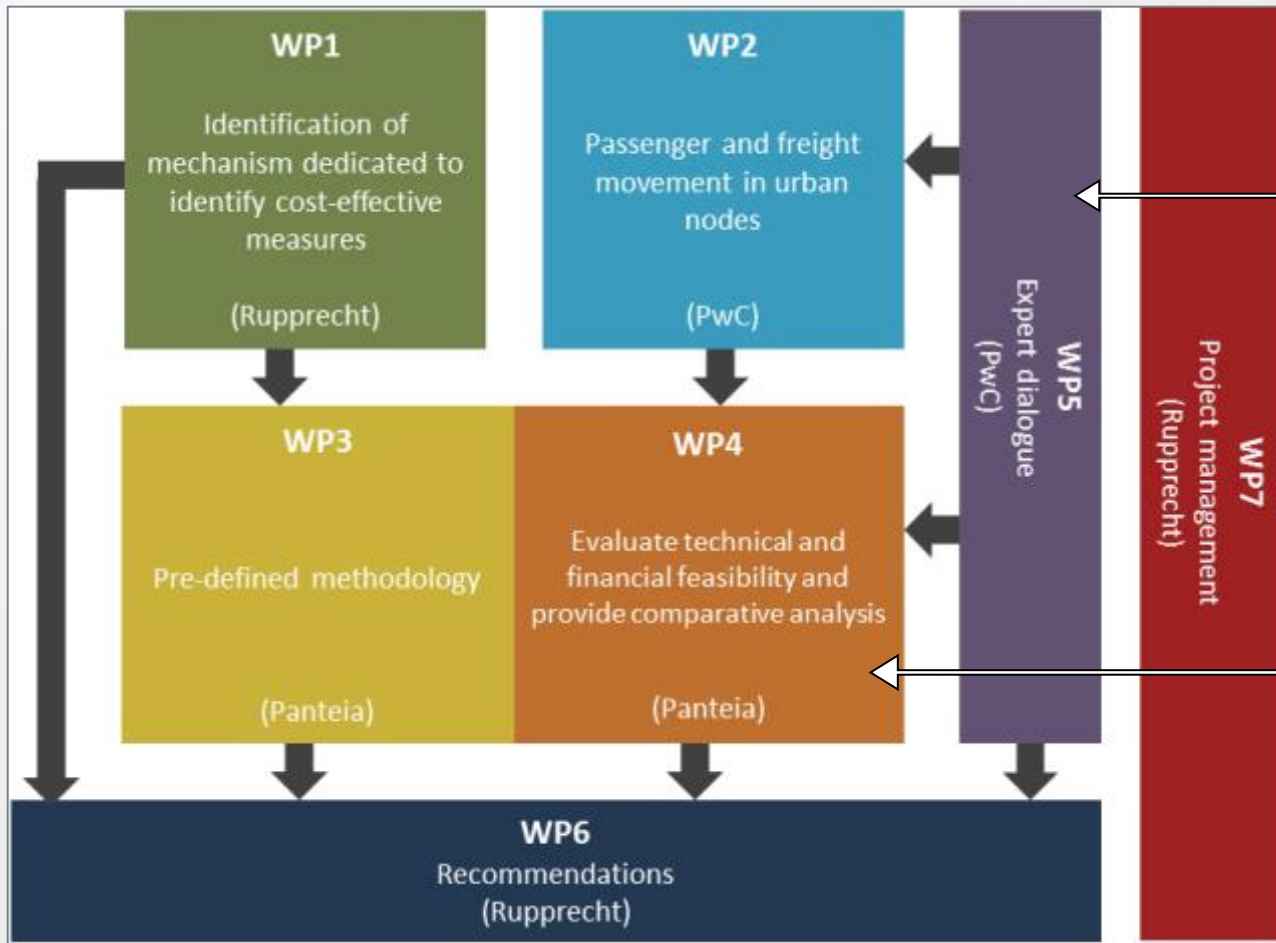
WP1

Identification of mechanism dedicated to identify cost-effective measures

(Rupprecht)

WP2

Passenger and freight movement in urban nodes

(PwC)

WP5
Expert dialogue
(PwC)

WP7
Project management
(Rupprecht)

WP3

Pre-defined methodology

(Panteia)

WP4

Evaluate technical and financial feasibility and provide comparative analysis

(Panteia)

WP6
Recommendations
(Rupprecht)